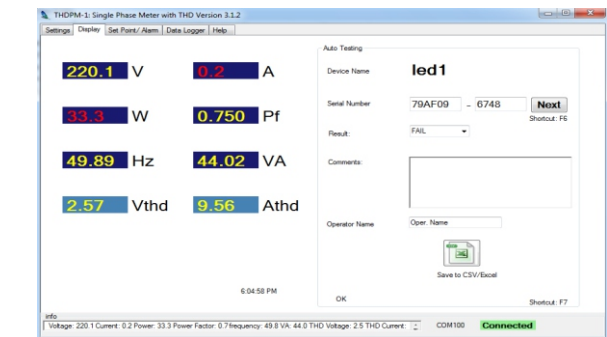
THDPM-1: Single Phase Meter with THD Version 3.1.2

Settings | Display | Set Point/ Alarm | Data Logger | Help

220.1 V
0.2 A
33.3 W
0.750 Pf
49.89 Hz
44.02 VA
2.57 Vthd
9.56 Athd

6:04:58 PM

Auto Testing

Device Name led1

Serial Number 79AF09 - 6748 Next

Shortcut: F6

Result: FAIL

Comments:

Operator Name Oper. Name

Save to CSV/Excel

OK

Shortcut: F7

info

Voltage: 220.1 Current: 0.2 Power: 33.3 Power Factor: 0.7frequency: 49.8 VA: 44.0 THD Voltage: 2.5 THD Current:

COM100 Connected